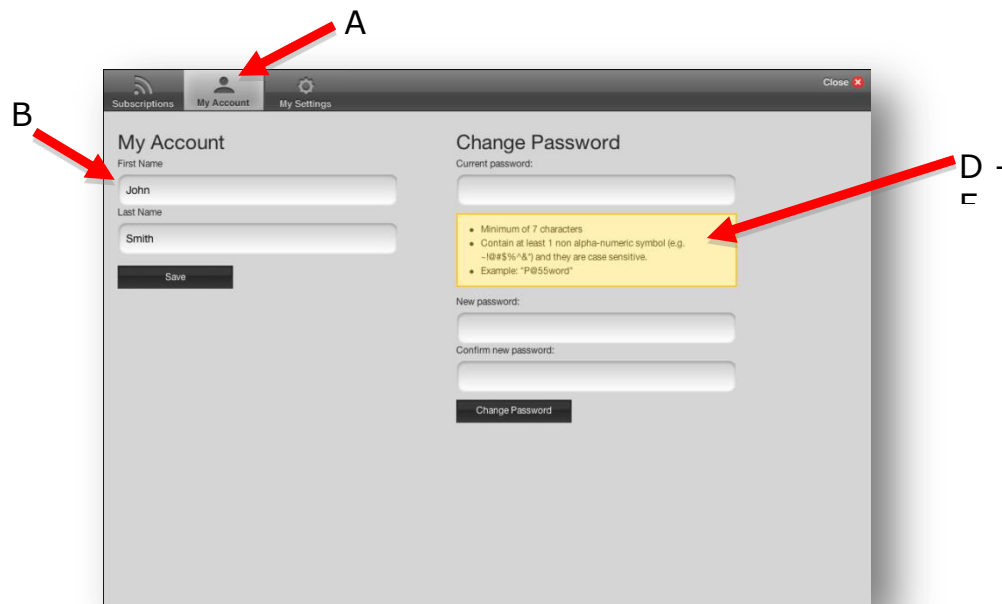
A

B

D -
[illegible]

Subscriptions My Account My Settings

Close

My Account

First Name

John

Last Name

Smith

Save

Change Password

Current password:

- Minimum of 7 characters
- Contain at least 1 non alpha-numeric symbol (e.g. ~!@#$%^&*) and they are case sensitive.
- Example: "P@55word"

New password:

Confirm new password:

Change Password